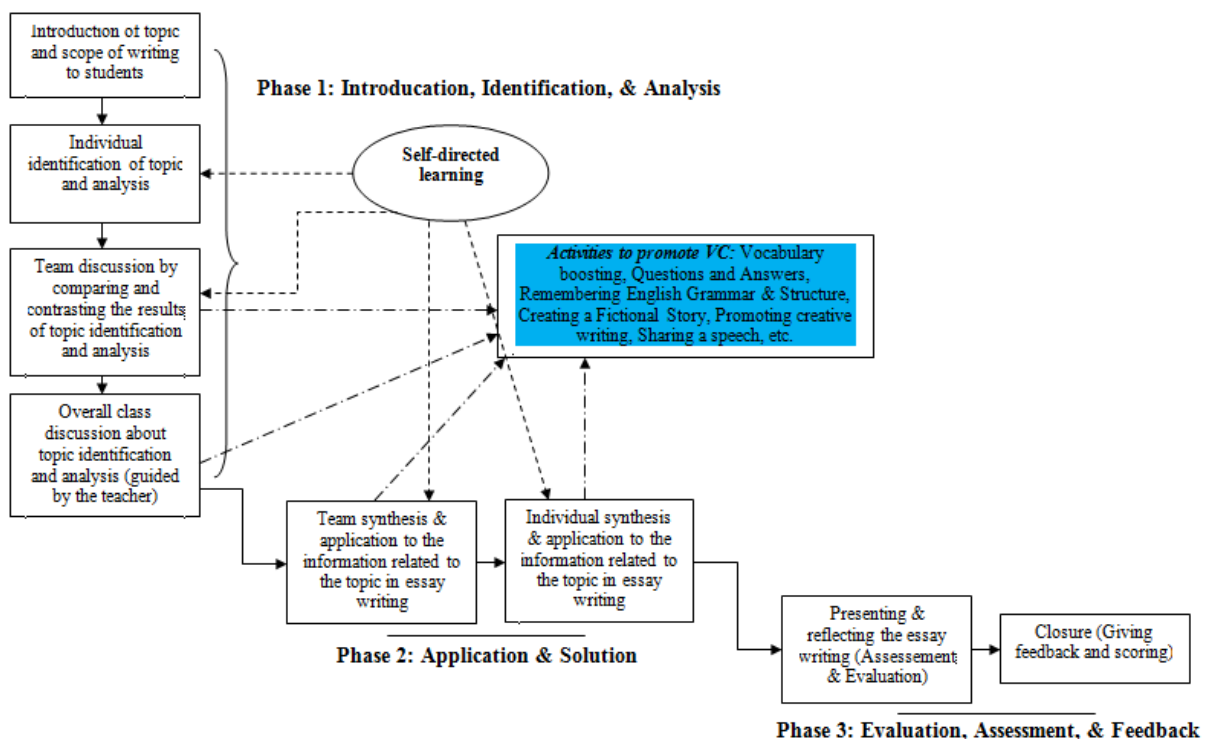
Introduction of topic and scope of writing to students

Phase 1: Introducation, Identification, & Analysis

Individual identification of topic and analysis

Self-directed learning

Team discussion by comparing and contrasting the results of topic identification and analysis

*Activities to promote VC:* Vocabulary boosting, Questions and Answers, Remembering English Grammar & Structure, Creating a Fictional Story, Promoting creative writing, Sharing a speech, etc.

Overall class discussion about topic identification and analysis (guided by the teacher)

Team synthesis & application to the information related to the topic in essay writing

Individual synthesis & application to the information related to the topic in essay writing

Phase 2: Application & Solution

Presenting & reflecting the essay writing (Assessement & Evaluation)

Closure (Giving feedback and scoring)

Phase 3: Evaluation, Assessment, & Feedback